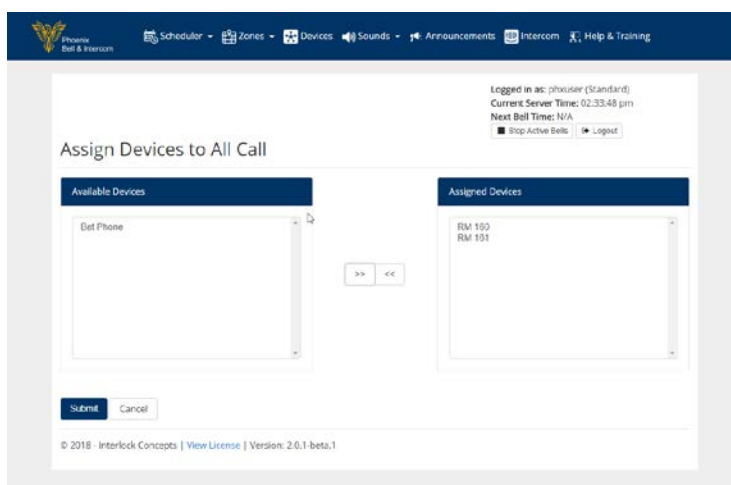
Phoenix Bell & Intercom

Scheduler ▾ Zones ▾ Devices Sounds ▾ Announcements Intercom Help & Training

Logged in as: phxuser (Standard)
Current Server Time: 02:33:48 pm
Next Bell Time: N/A
Stop Active Bells Logout

Assign Devices to All Call

Available Devices

Bet Phone

>> <<

Assigned Devices

RM 100
RM 101

Submit Cancel

© 2018 - Interlock Concepts | View License | Version: 2.0.1-beta.1